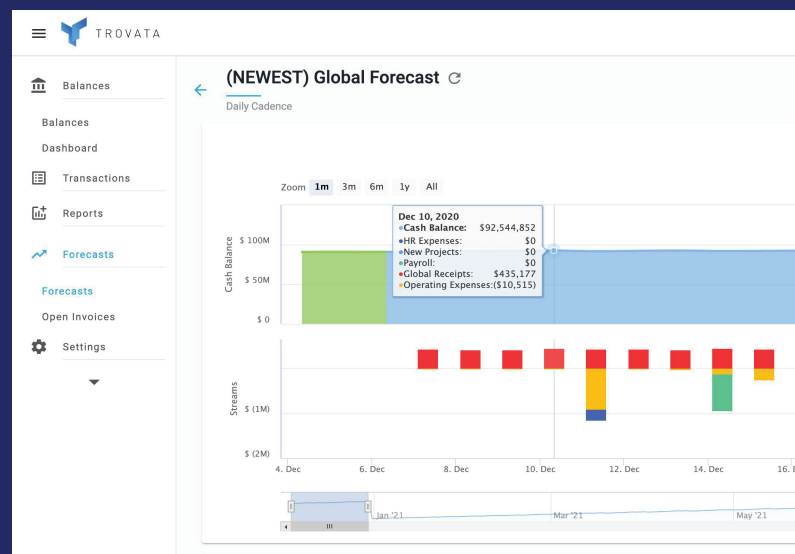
TROVATA

Balances
Balances
Dashboard
Transactions
Reports
Forecasts
Forecasts
Open Invoices
Settings

(NEWEST) Global Forecast
Daily Cadence

Zoom 1m 3m 6m 1y All

Dec 10, 2020
Cash Balance: $92,544,852
HR Expenses: $0
New Projects: $0
Payroll: $0
Global Receipts: $435,177
Operating Expenses: ($10,515)

Cash Balance
$ 100M
$ 50M
$ 0

Streams
$ (1M)
$ (2M)

4. Dec 6. Dec 8. Dec 10. Dec 12. Dec 14. Dec 16. D

Jan '21 Mar '21 May '21